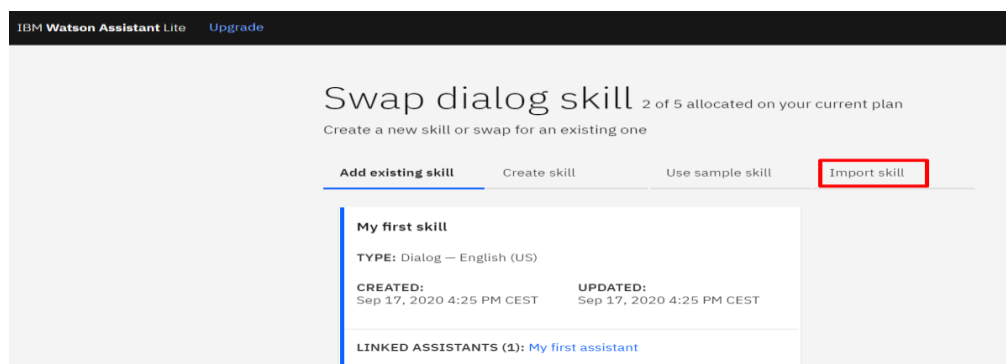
IBM Watson Assistant Lite Upgrade

Swap dialog skill 2 of 5 allocated on your current plan

Create a new skill or swap for an existing one

Add existing skill Create skill Use sample skill Import skill

My first skill

TYPE: Dialog — English (US)

CREATED:
Sep 17, 2020 4:25 PM CEST

UPDATED:
Sep 17, 2020 4:25 PM CEST

LINKED ASSISTANTS (1): My first assistant